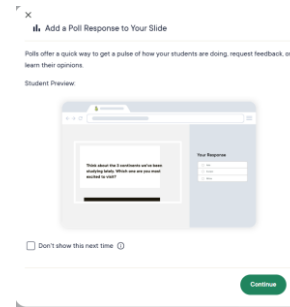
×

Add a Poll Response to Your Slide

Polls offer a quick way to get a pulse of how your students are doing, request feedback, or learn their opinions.

Student Preview:

Think about the 3 continents we've been studying lately. Which one are you most excited to visit?

Your Response

Don't show this next time

Continue